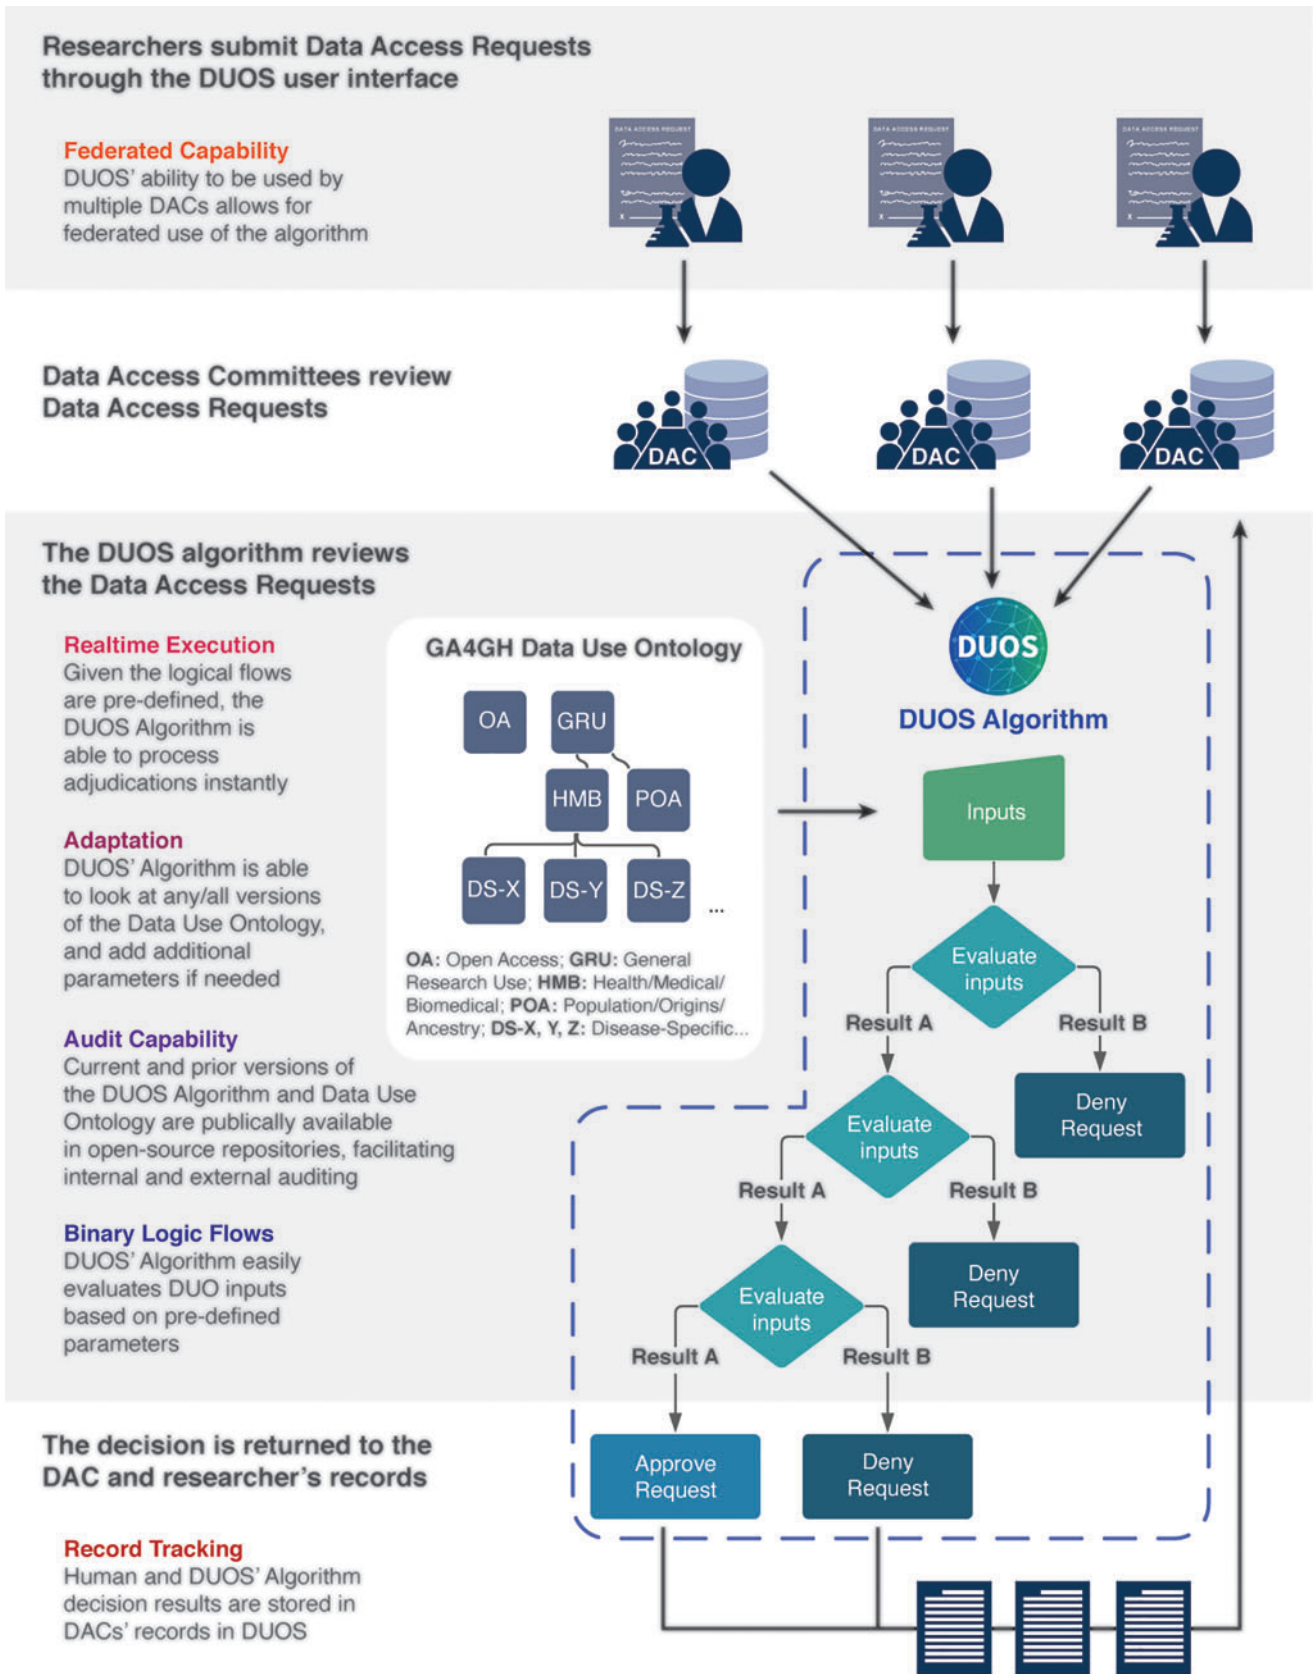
Researchers submit Data Access Requests through the DUOS user interface

Federated Capability
DUOS' ability to be used by multiple DACs allows for federated use of the algorithm

DATA ACCESS REQUEST

DATA ACCESS REQUEST

DATA ACCESS REQUEST

Data Access Committees review Data Access Requests

DAC

DAC

DAC

The DUOS algorithm reviews the Data Access Requests

Realtime Execution
Given the logical flows are pre-defined, the DUOS Algorithm is able to process adjudications instantly

Adaptation
DUOS' Algorithm is able to look at any/all versions of the Data Use Ontology, and add additional parameters if needed

Audit Capability
Current and prior versions of the DUOS Algorithm and Data Use Ontology are publically available in open-source repositories, facilitating internal and external auditing

Binary Logic Flows
DUOS' Algorithm easily evaluates DUO inputs based on pre-defined parameters

GA4GH Data Use Ontology

OA

GRU

HMB

POA

DS-X

DS-Y

DS-Z

...

OA: Open Access; GRU: General Research Use; HMB: Health/Medical/ Biomedical; POA: Population/Origins/ Ancestry; DS-X, Y, Z: Disease-Specific...

DUOS

DUOS Algorithm

Inputs

Evaluate inputs

Result A

Result B

Deny Request

Evaluate inputs

Result A

Result B

Deny Request

Evaluate inputs

Result A

Result B

The decision is returned to the DAC and researcher's records

Record Tracking
Human and DUOS' Algorithm decision results are stored in DACs' records in DUOS

Approve Request

Deny Request